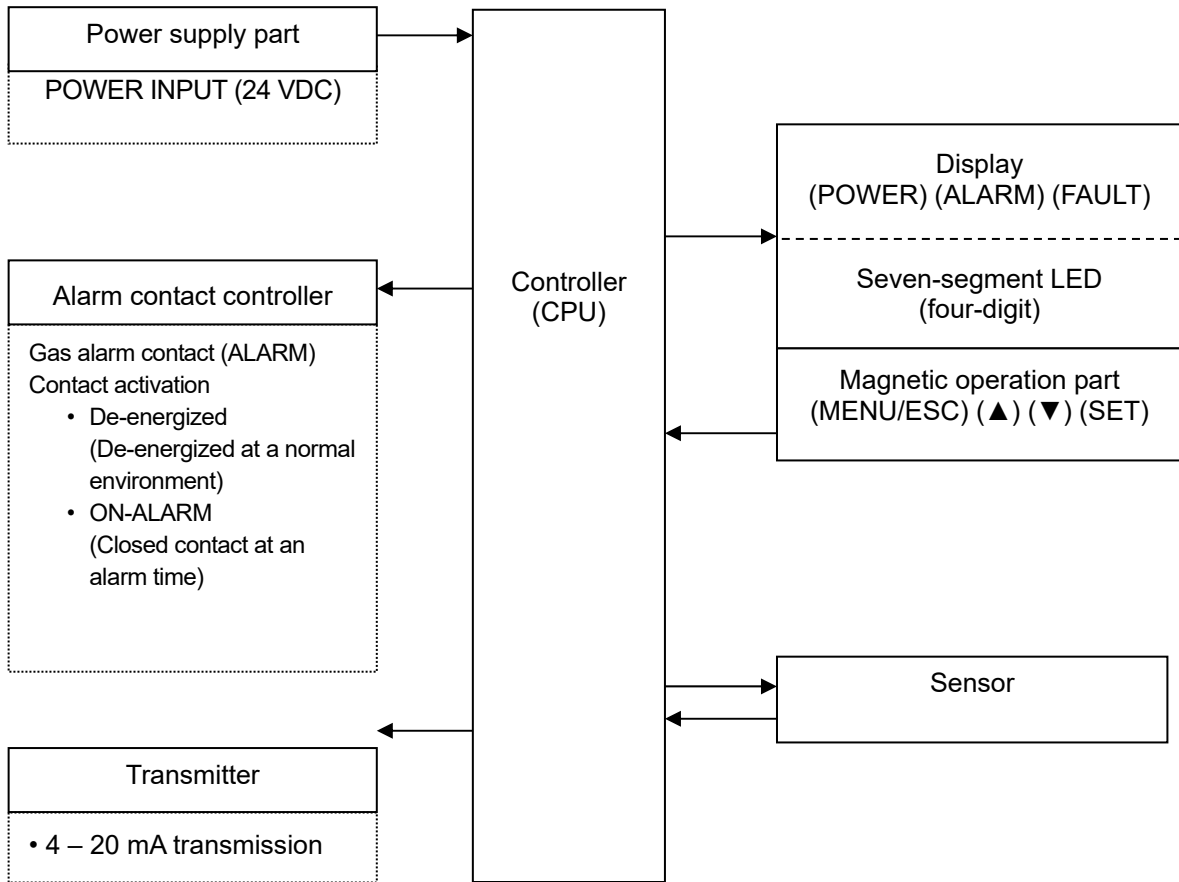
Power supply part

POWER INPUT (24 VDC)

Alarm contact controller

Gas alarm contact (ALARM)
Contact activation
• De-energized
(De-energized at a normal environment)
• ON-ALARM
(Closed contact at an alarm time)

Transmitter

• 4 – 20 mA transmission

Controller
(CPU)

Display
(POWER) (ALARM) (FAULT)

Seven-segment LED
(four-digit)

Magnetic operation part
(MENU/ESC) (▲) (▼) (SET)

Sensor